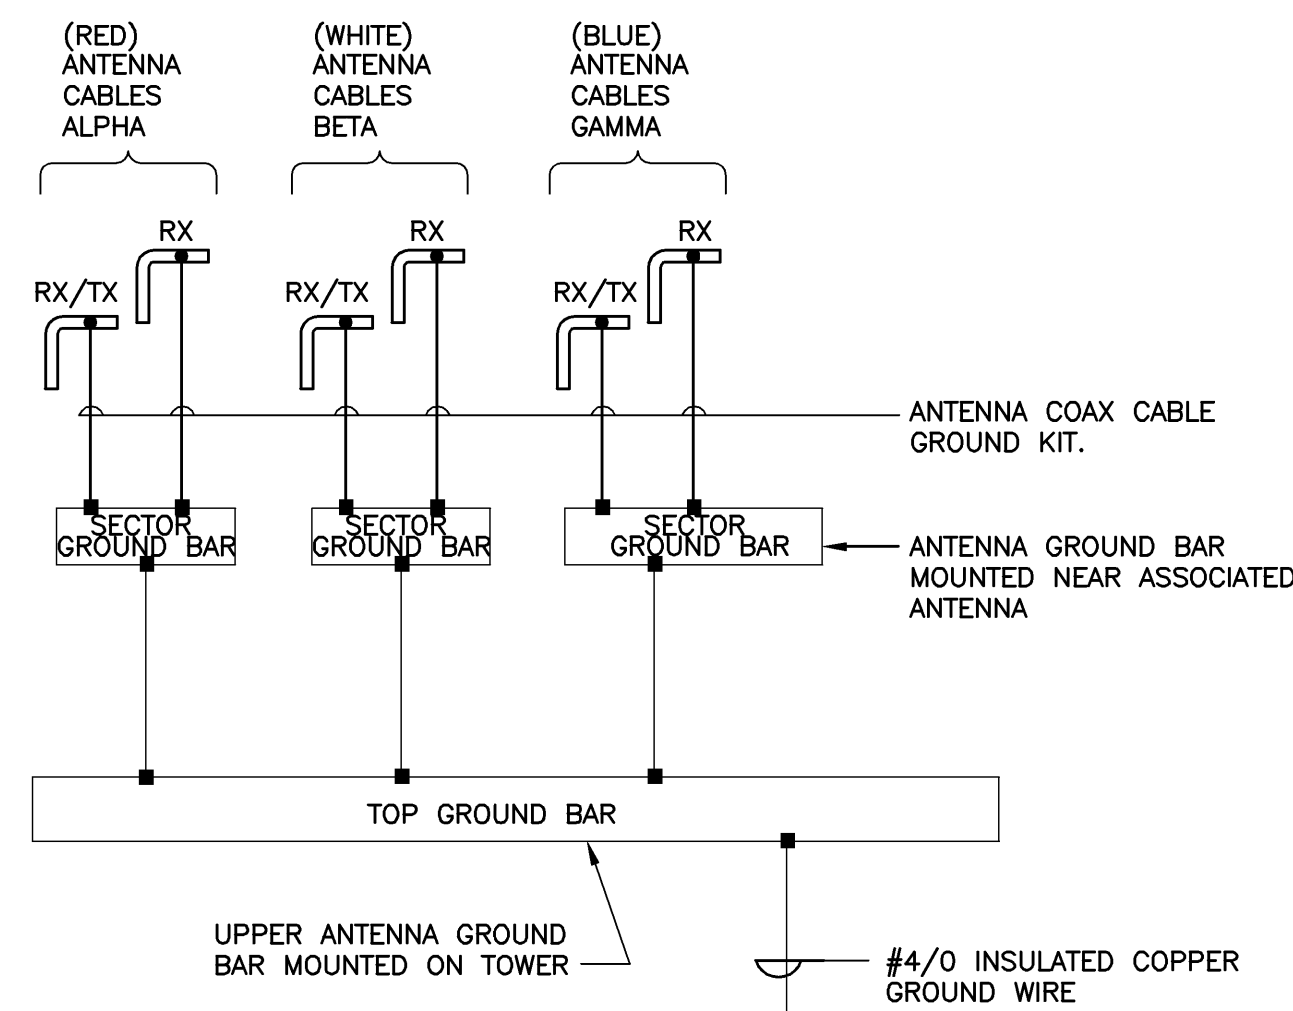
(RED)
ANTENNA
CABLES
ALPHA

(WHITE)
ANTENNA
CABLES
BETA

(BLUE)
ANTENNA
CABLES
GAMMA

RX
RX/TX

RX
RX/TX

RX
RX/TX

ANTENNA COAX CABLE
GROUND KIT.

SECTOR
GROUND BAR

SECTOR
GROUND BAR

SECTOR
GROUND BAR

ANTENNA GROUND BAR
MOUNTED NEAR ASSOCIATED
ANTENNA

TOP GROUND BAR

UPPER ANTENNA GROUND
BAR MOUNTED ON TOWER

#4/0 INSULATED COPPER
GROUND WIRE